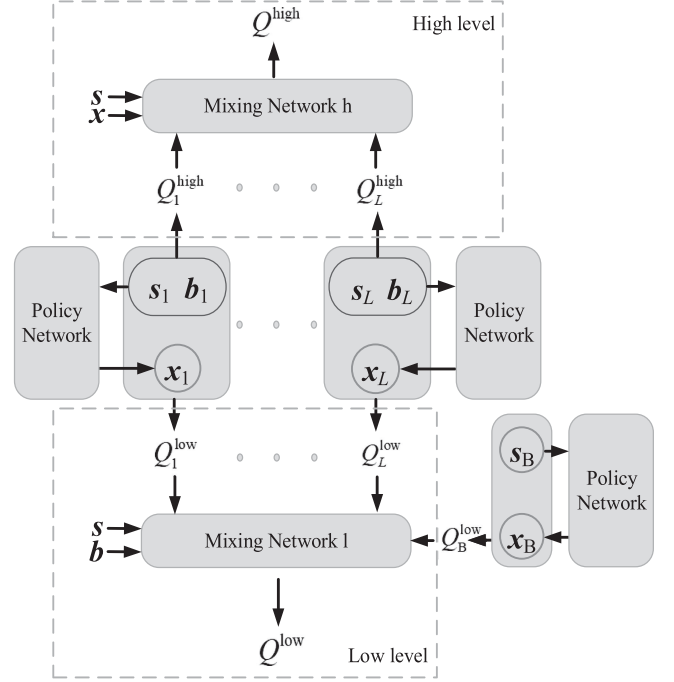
High level

$Q^{\text{high}}$

$\boldsymbol{s}$
$\boldsymbol{x}$

Mixing Network h

$Q_1^{\text{high}}$ $Q_L^{\text{high}}$

Policy Network

$\boldsymbol{s}_1$ $\boldsymbol{b}_1$

$\boldsymbol{x}_1$

$\boldsymbol{s}_L$ $\boldsymbol{b}_L$

$\boldsymbol{x}_L$

Policy Network

$Q_1^{\text{low}}$ $Q_L^{\text{low}}$

$\boldsymbol{s}_{\text{B}}$

$\boldsymbol{x}_{\text{B}}$

Policy Network

$\boldsymbol{s}$
$\boldsymbol{b}$

Mixing Network l

$Q_{\text{B}}^{\text{low}}$

$Q^{\text{low}}$

Low level